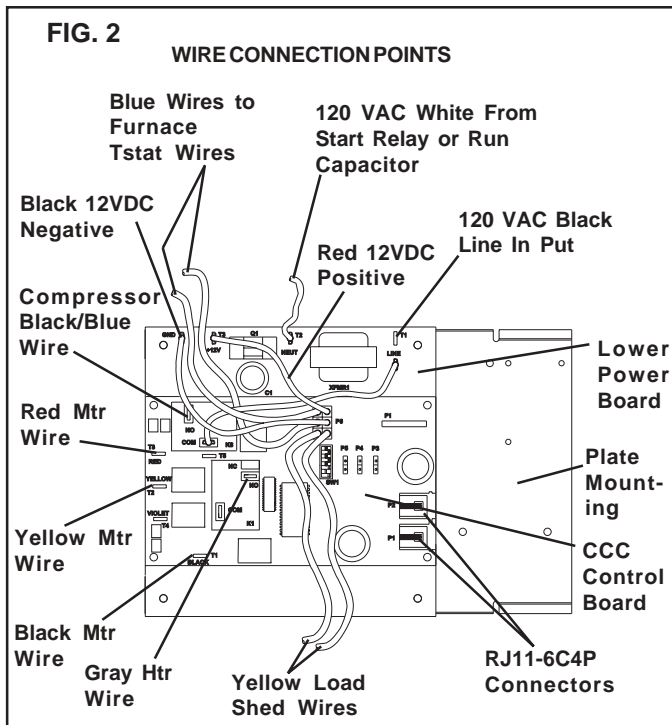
FIG. 2

WIRE CONNECTION POINTS

Blue Wires to Furnace Tstat Wires

120 VAC White From Start Relay or Run Capacitor

Black 12VDC Negative

120 VAC Black Line In Put

Red 12VDC Positive

Compressor Black/Blue Wire

Lower Power Board

Red Mtr Wire

Plate Mounting

Yellow Mtr Wire

CCC Control Board

Black Mtr Wire

Gray Htr Wire

Yellow Load Shed Wires

RJ11-6C4P Connectors

GND

12V

T2

Q1

NEUT

T1

LINE

XFMR1

C1

NO

COM

K2

P3

P1

T3

RED

T5

NC

YELLOW

T2

NO

SW1

P5

P4

P3

VIOLET

T4

COM

K1

P2

P1

T1

BLACK